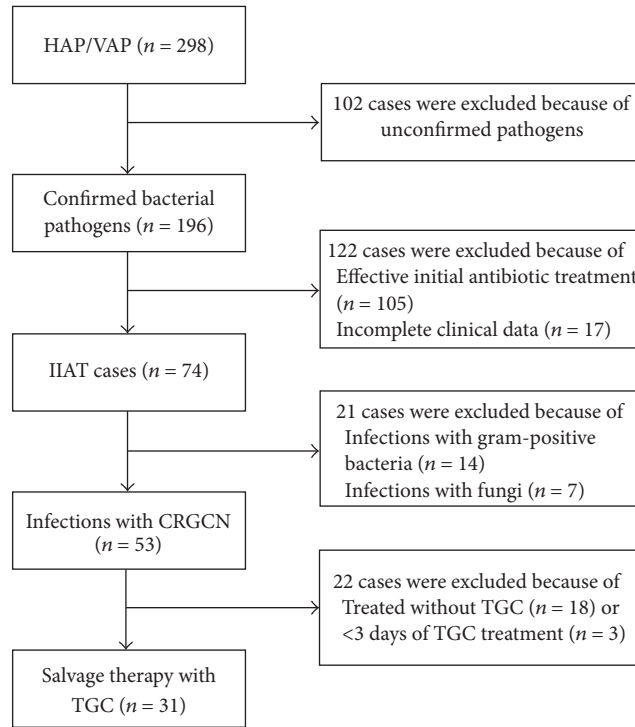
HAP/VAP ($n$ = 298)

102 cases were excluded because of unconfirmed pathogens

Confirmed bacterial pathogens ($n$ = 196)

122 cases were excluded because of Effective initial antibiotic treatment ($n$ = 105) Incomplete clinical data ($n$ = 17)

IIAT cases ($n$ = 74)

21 cases were excluded because of Infections with gram-positive bacteria ($n$ = 14) Infections with fungi ($n$ = 7)

Infections with CRGCN ($n$ = 53)

22 cases were excluded because of Treated without TGC ($n$ = 18) or <3 days of TGC treatment ($n$ = 3)

Salvage therapy with TGC ($n$ = 31)